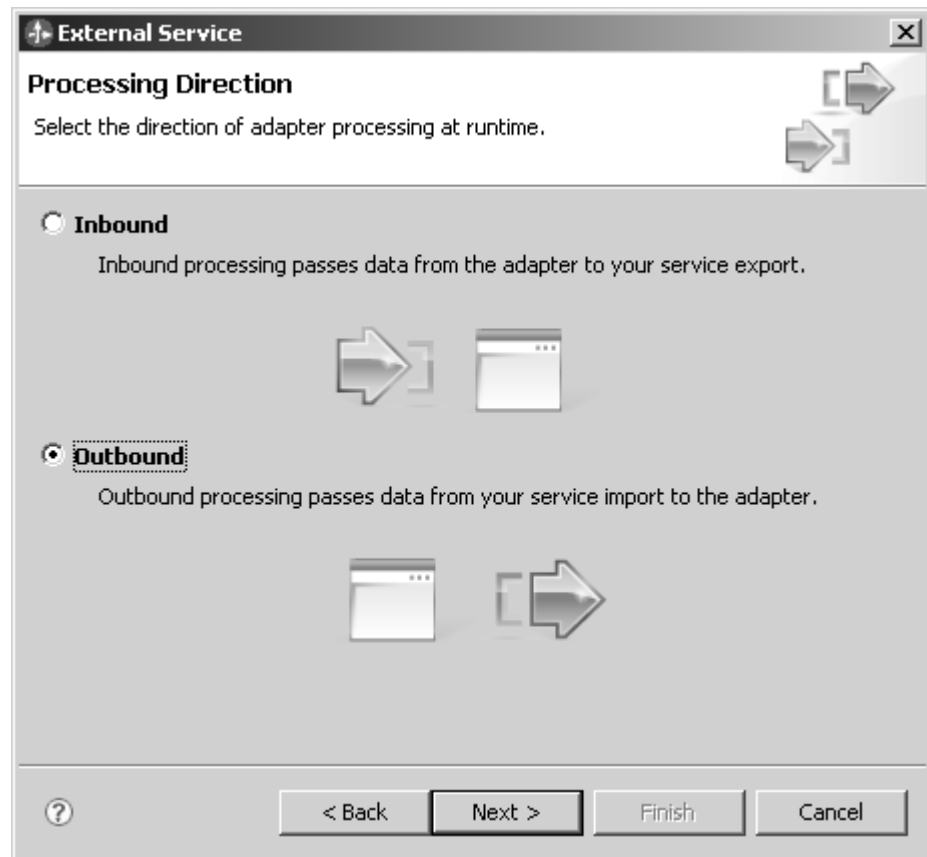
External Service

Processing Direction

Select the direction of adapter processing at runtime.

Inbound

Inbound processing passes data from the adapter to your service export.

Outbound

Outbound processing passes data from your service import to the adapter.

?

< Back

Next >

Finish

Cancel